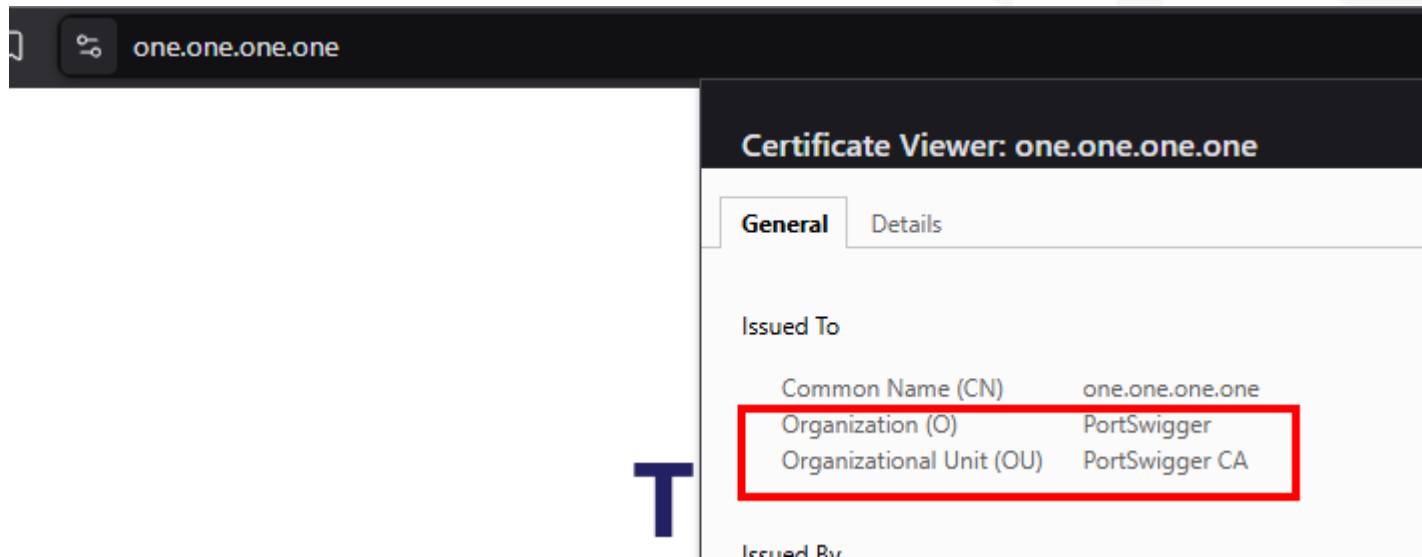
one.one.one.one

Certificate Viewer: one.one.one.one

General Details

Issued To

| | |
|---|---|
| Common Name (CN) | one.one.one.one |
| Organization (O) | PortSwigger |
| Organizational Unit (OU) | PortSwigger CA |

T

Issued By